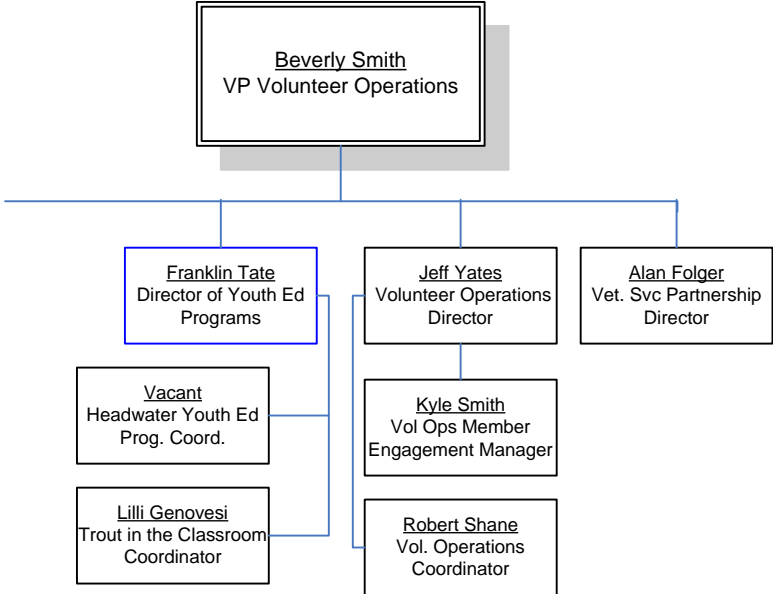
Beverly Smith
VP Volunteer Operations

Franklin Tate
Director of Youth Ed Programs

Jeff Yates
Volunteer Operations Director

Alan Folger
Vet. Svc Partnership Director

Vacant
Headwater Youth Ed Prog. Coord.

Kyle Smith
Vol Ops Member Engagement Manager

Lilli Genovesi
Trout in the Classroom Coordinator

Robert Shane
Vol. Operations Coordinator